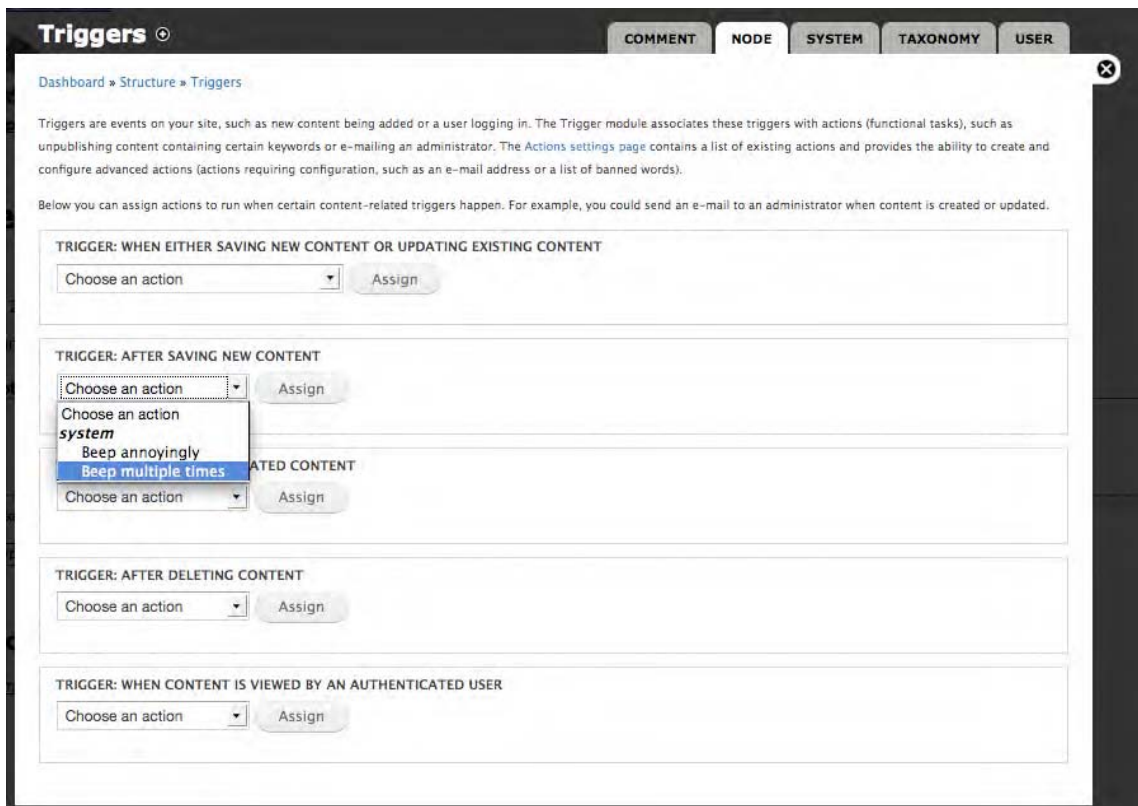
Triggers ⊕

COMMENT NODE SYSTEM TAXONOMY USER

Dashboard » Structure » Triggers

Triggers are events on your site, such as new content being added or a user logging in. The Trigger module associates these triggers with actions (functional tasks), such as unpublishing content containing certain keywords or e-mailing an administrator. The Actions settings page contains a list of existing actions and provides the ability to create and configure advanced actions (actions requiring configuration, such as an e-mail address or a list of banned words).

Below you can assign actions to run when certain content-related triggers happen. For example, you could send an e-mail to an administrator when content is created or updated.

TRIGGER: WHEN EITHER SAVING NEW CONTENT OR UPDATING EXISTING CONTENT

Choose an action Assign

TRIGGER: AFTER SAVING NEW CONTENT

Choose an action Assign

Choose an action
system
Beep annoyingly
Beep multiple times

ATED CONTENT

Choose an action Assign

TRIGGER: AFTER DELETING CONTENT

Choose an action Assign

TRIGGER: WHEN CONTENT IS VIEWED BY AN AUTHENTICATED USER

Choose an action Assign